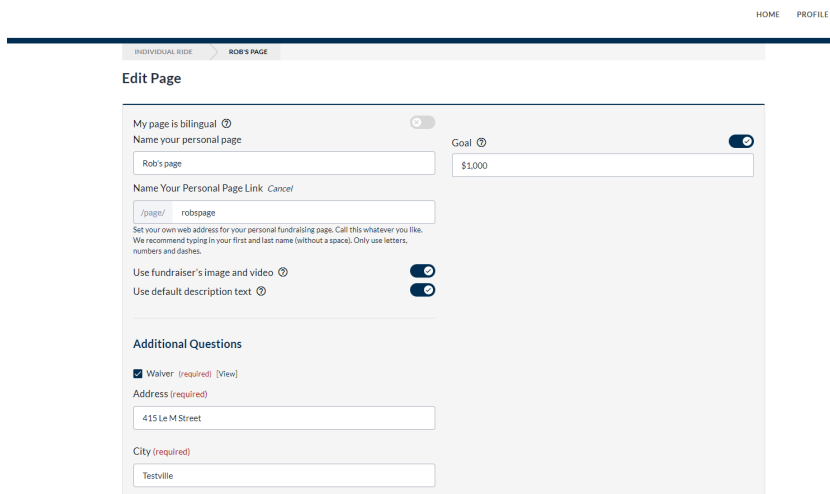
HOME PROFILE

INDIVIDUAL RIDE ROB'S PAGE

Edit Page

My page is bilingual ⓘ

Name your personal page

Rob's page

Goal ⓘ

$1,000

Name Your Personal Page Link Cancel

/page/ robspage

Set your own web address for your personal fundraising page. Call this whatever you like. We recommend typing in your first and last name (without a space). Only use letters, numbers and dashes.

Use fundraiser's image and video ⓘ

Use default description text ⓘ

Additional Questions

Waiver (required) [View]

Address (required)

415 Le M Street

City (required)

Testville